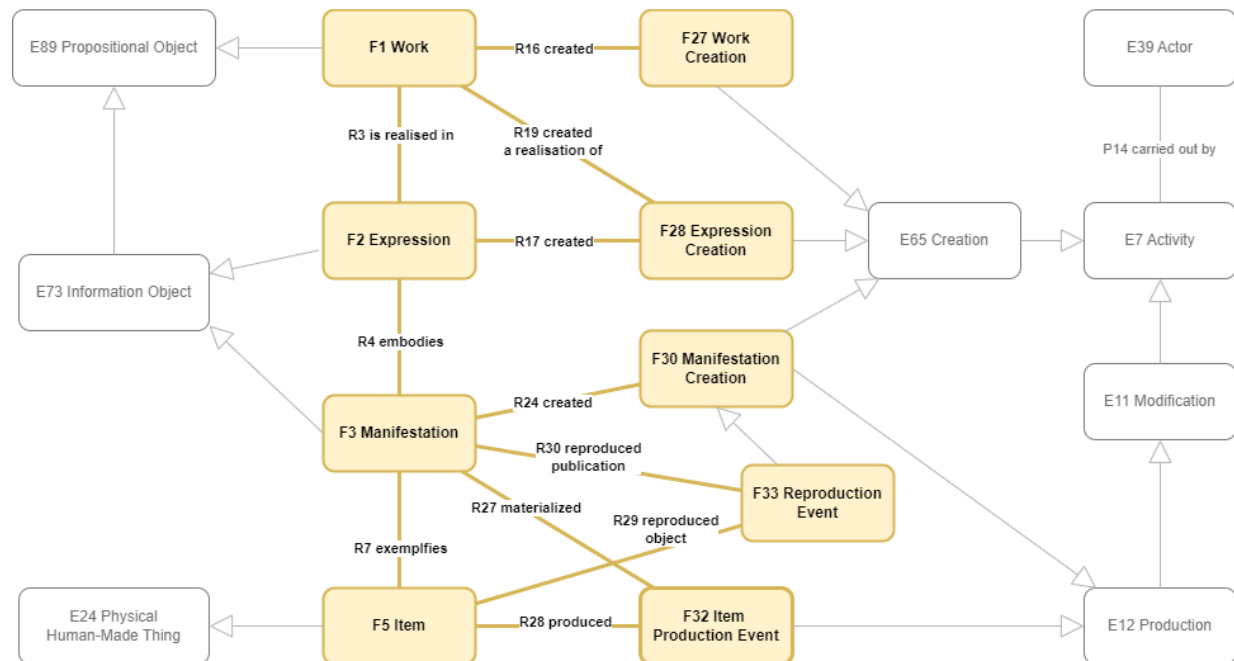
E89 Propositional Object

F1 Work

R16 created

F27 Work Creation

E39 Actor

R3 is realised in

R19 created a realisation of

P14 carried out by

F2 Expression

R17 created

F28 Expression Creation

E65 Creation

E7 Activity

E73 Information Object

R4 embodies

F30 Manifestation Creation

E11 Modification

R24 created

F3 Manifestation

R30 reproduced publication

F33 Reproduction Event

R27 materialized

R29 reproduced object

R7 exemplfies

E24 Physical Human-Made Thing

F5 Item

R28 produced

F32 Item Production Event

E12 Production